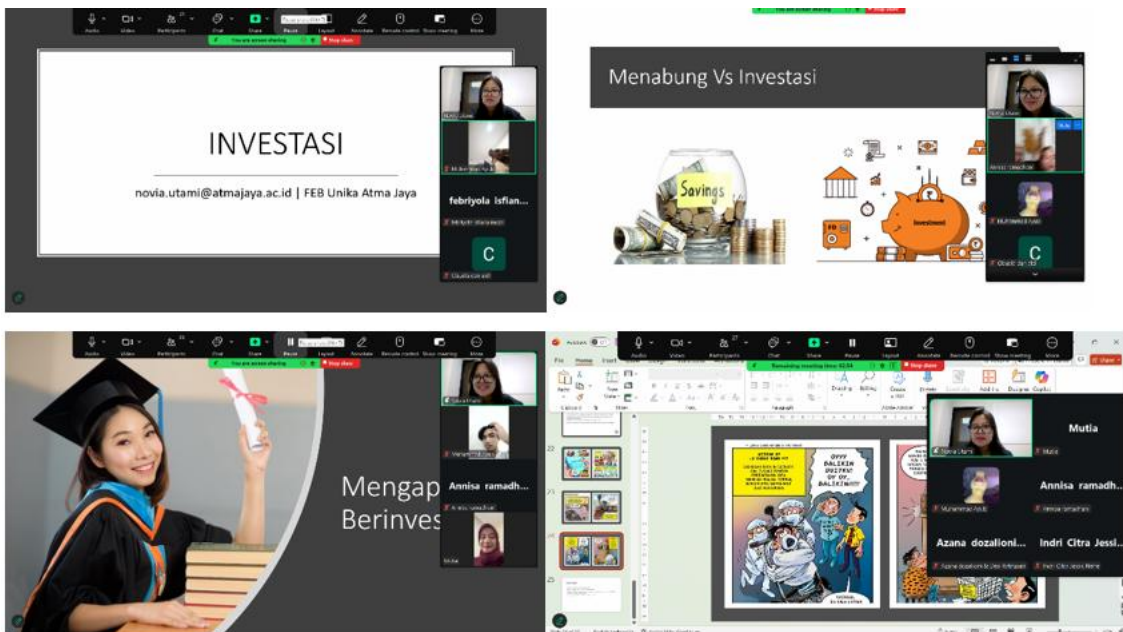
You are screen sharing
Stop share
Audio Video Participants Chat Share Pause Layout Annotate Remote control Show meeting More

INVESTASI

novia.utami@atmajaya.ac.id | FEB Unika Atma Jaya

febriyola isfian...

C

Menabung Vs Investasi

Savings

Investment

C

Mengap
Berinves

Annisa ramadh...

Remaining meeting time: 02:54
Stop share

Mutia

Annisa ramadh...

Azana dozalioni...

Indri Citra Jessi...

OYYY BALIKIN DUIT KU! OY OY, BALIKIN!!!

File Home Insert
Paste Clipboard Slides Font Paragraph Drawing Editing Dictate Designer Copilot Share
22
23
24
25